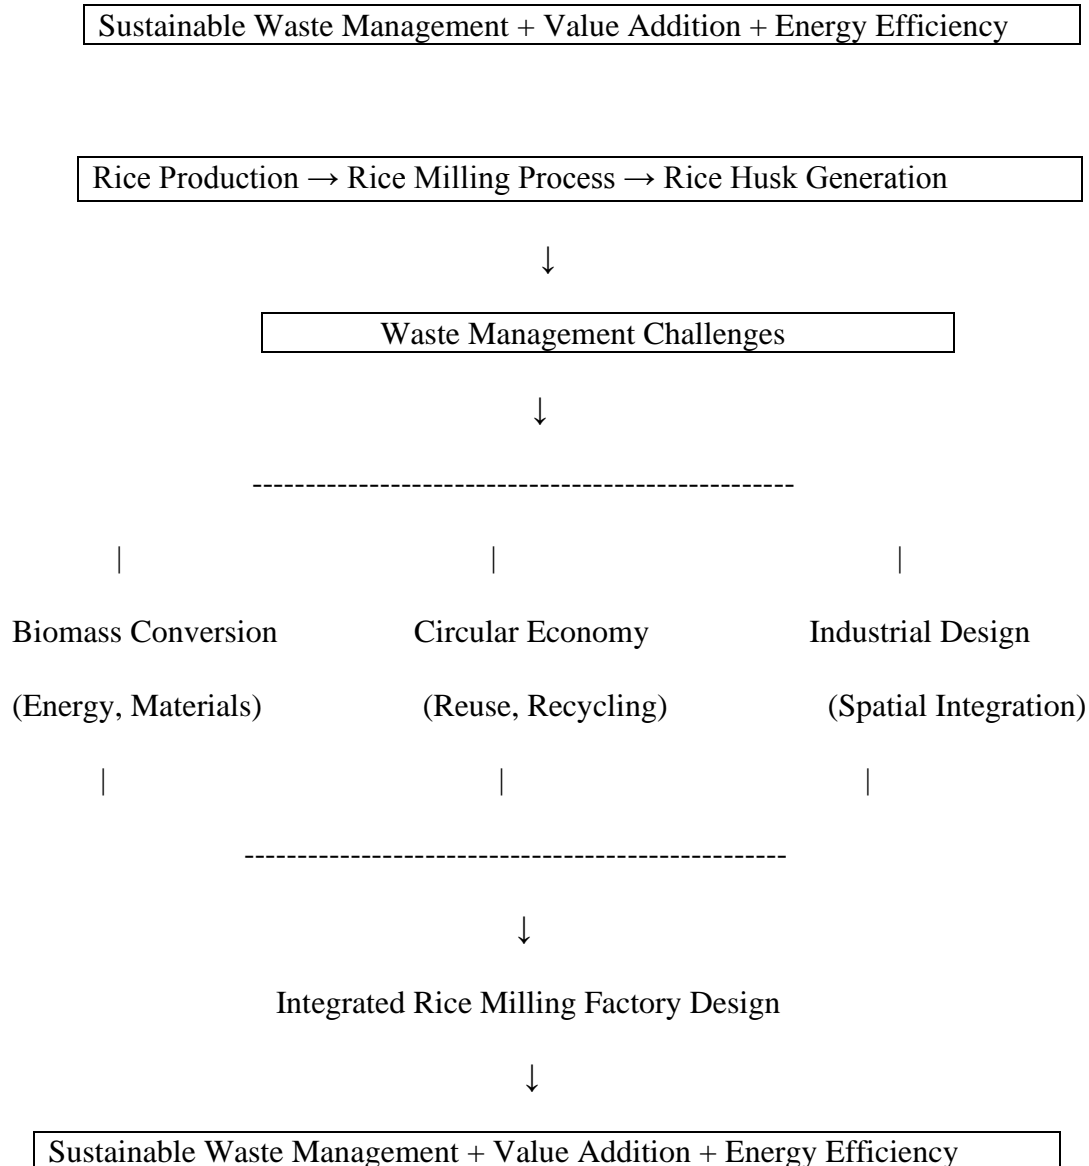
Sustainable Waste Management + Value Addition + Energy Efficiency

Rice Production → Rice Milling Process → Rice Husk Generation

↓

Waste Management Challenges

↓

--------------------------------------------------

| | |

Biomass Conversion (Energy, Materials)

Circular Economy (Reuse, Recycling)

Industrial Design (Spatial Integration)

| | |

--------------------------------------------------

↓

Integrated Rice Milling Factory Design

↓

Sustainable Waste Management + Value Addition + Energy Efficiency